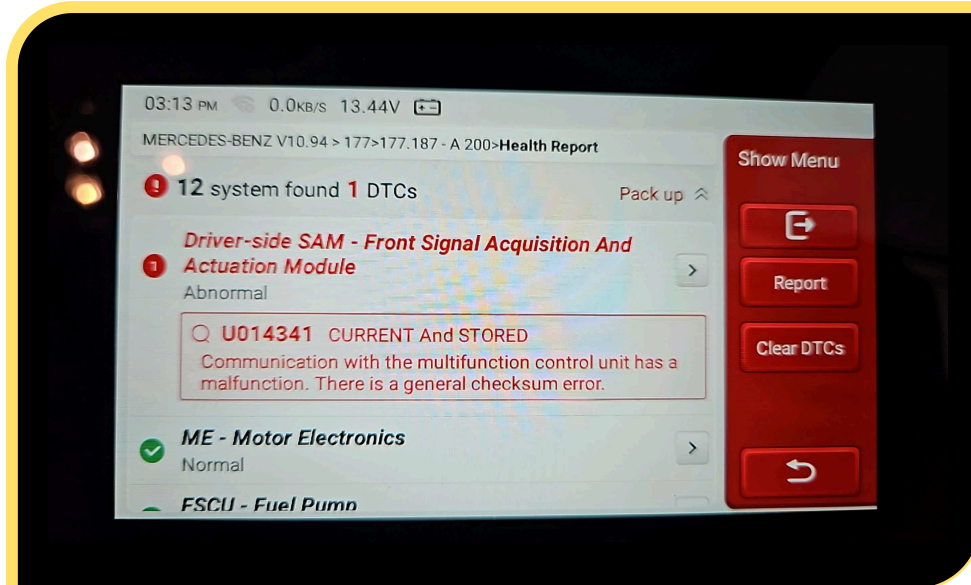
03:13 PM 0.0KB/S 13.44V

MERCEDES-BENZ V10.94 > 177>177.187 - A 200>Health Report

12 system found 1 DTCs

Pack up

Driver-side SAM - Front Signal Acquisition And Actuation Module

Abnormal

U014341 CURRENT And STORED

Communication with the multifunction control unit has a malfunction. There is a general checksum error.

ME - Motor Electronics

Normal

FSCU - Fuel Pump

Show Menu

Report

Clear DTCs